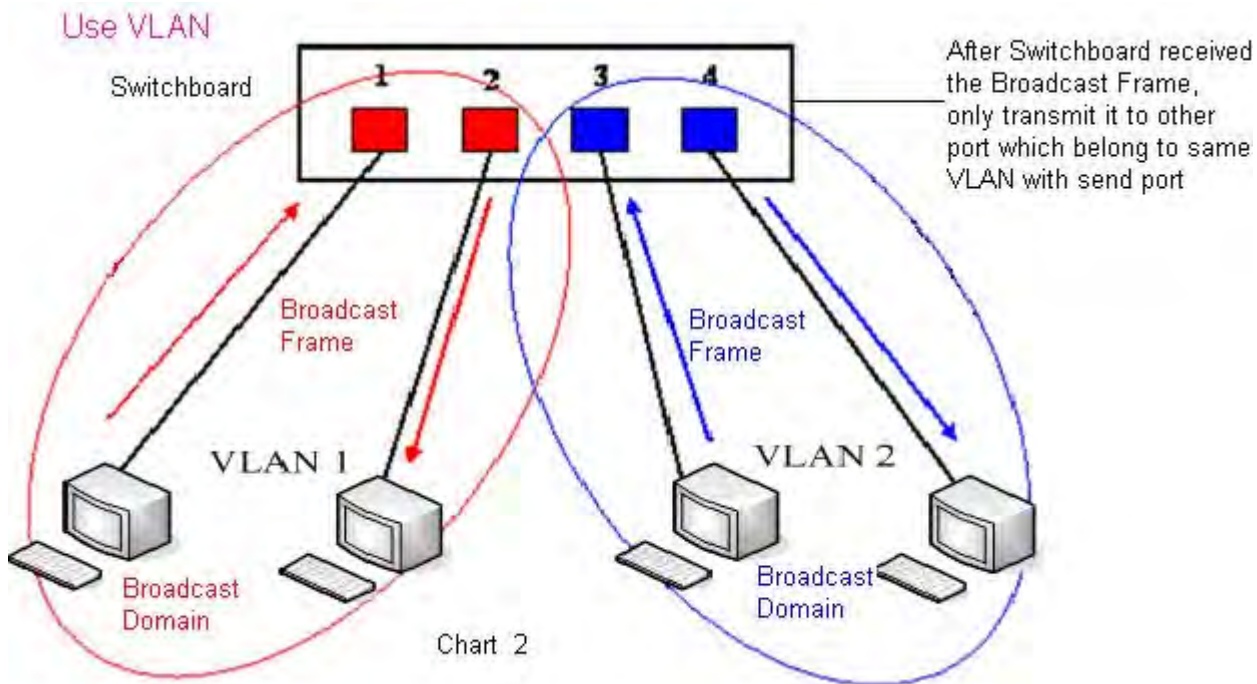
Use VLAN

Switchboard

1 2 3 4

After Switchboard received the Broadcast Frame, only transmit it to other port which belong to same VLAN with send port

Broadcast Frame

Broadcast Frame

VLAN 1

VLAN 2

Broadcast Domain

Broadcast Domain

Chart 2